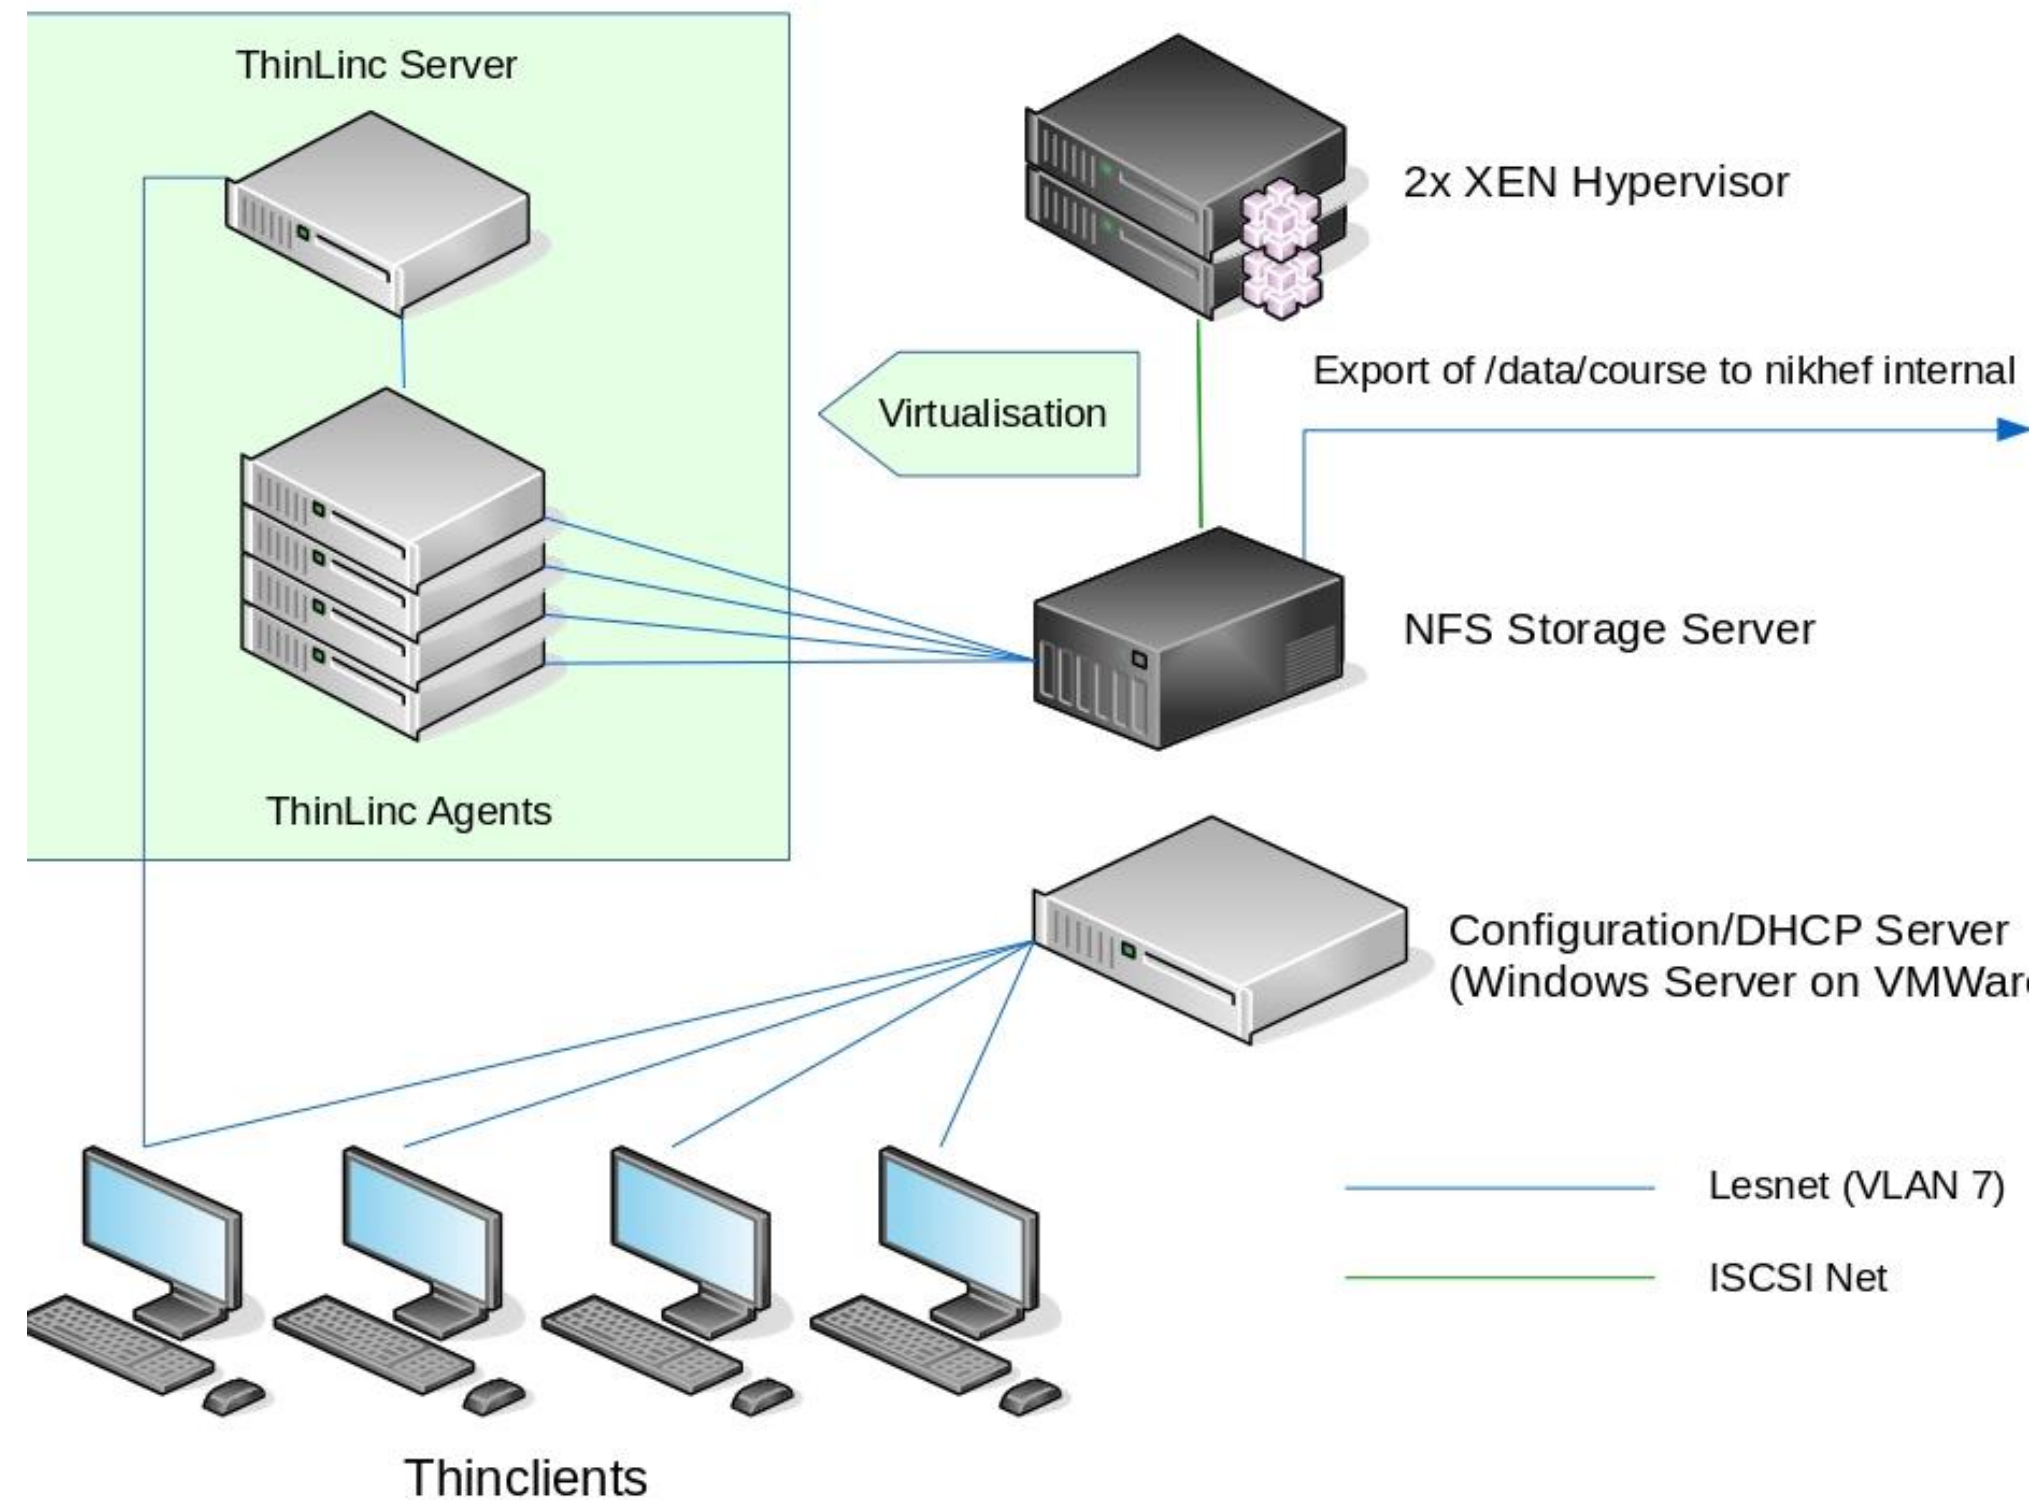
ThinLinc Server

2x XEN Hypervisor

Export of /data/course to nikhef internal

Virtualisation

NFS Storage Server

ThinLinc Agents

Configuration/DHCP Server
(Windows Server on VMWar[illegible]

Lesnet (VLAN 7)

ISCSI Net

Thinclients